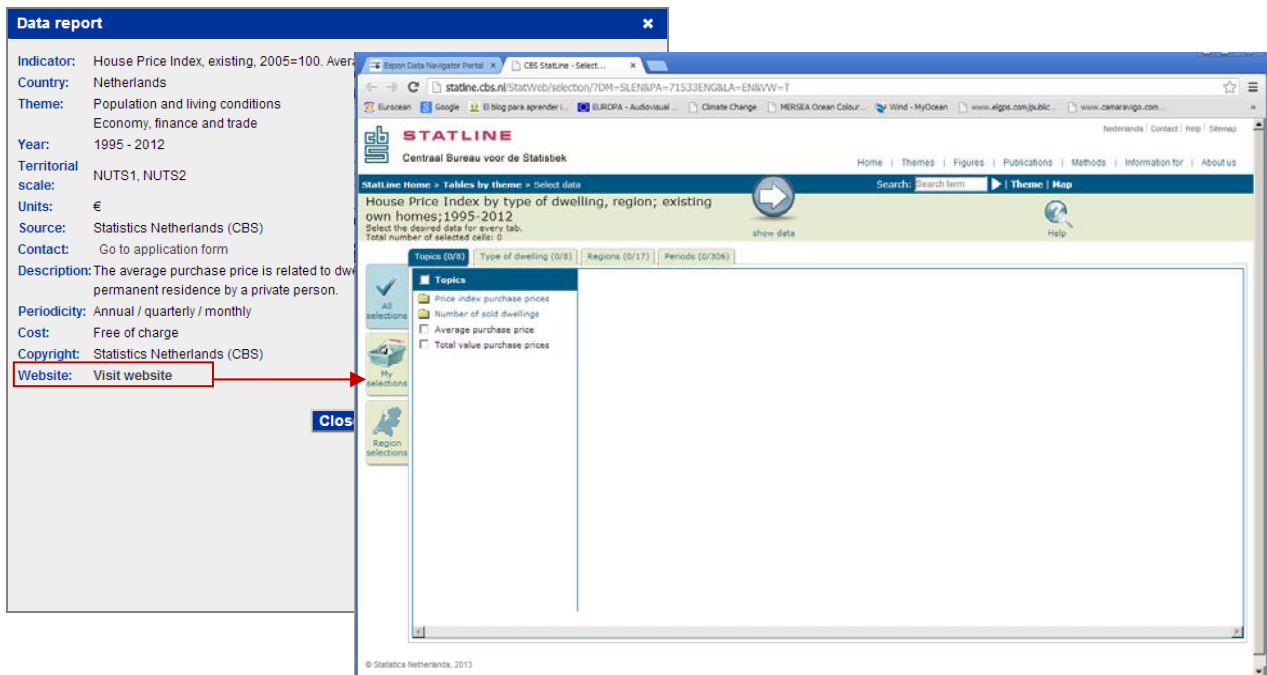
Data report

Indicator: House Price Index, existing, 2005=100. Avera
Country: Netherlands
Theme: Population and living conditions
Economy, finance and trade
Year: 1995 - 2012
Territorial scale: NUTS1, NUTS2
Units: €
Source: Statistics Netherlands (CBS)
Contact: Go to application form
Description: The average purchase price is related to dwe permanent residence by a private person.
Periodicity: Annual / quarterly / monthly
Cost: Free of charge
Copyright: Statistics Netherlands (CBS)
Website: Visit website

Clos

Espon Data Navigator Portal × | CBS StatLine - Select... ×

statline.cbs.nl/StatWeb/selection/?DM=SLEN&PA=71533ENG&LA=EN&VW=T

Eurocean | Google | El blog para aprender i... | EUROPA - Audiovisual ... | Climate Change | MERSEA Ocean Colour ... | Wind - MyOcean | www.eigps.com/public... | www.camaravigo.com...

STATLINE
Centraal Bureau voor de Statistiek

Nederlands | Contact | Help | Sitemap
Home | Themes | Figures | Publications | Methods | Information for | About us

StatLine Home > Tables by theme > Select data
Search: Search term | Theme | Map

House Price Index by type of dwelling, region; existing own homes;1995-2012
Select the desired data for every tab.
Total number of selected cells: 0
show data
Help

Topics (0/8) | Type of dwelling (0/8) | Regions (0/17) | Periods (0/306)

All selections
My selections
Region selections

Topics
Price index purchase prices
Number of sold dwellings
Average purchase price
Total value purchase prices

© Statistics Netherlands, 2013